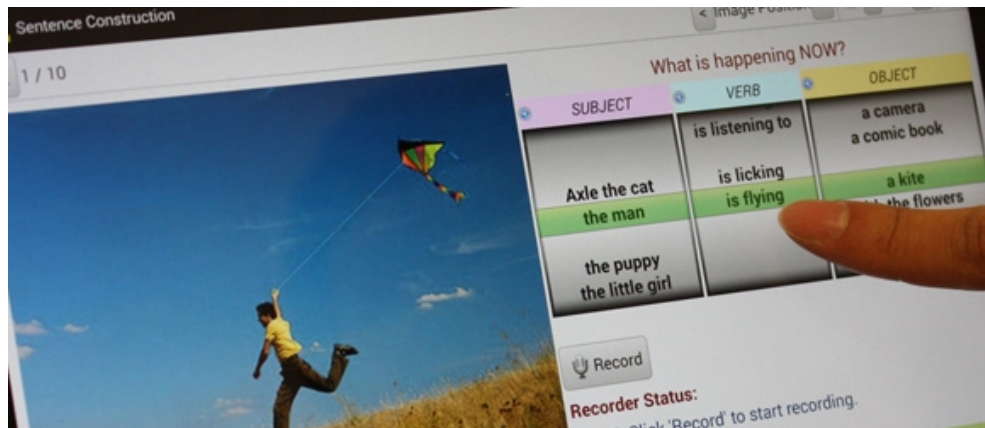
Sentence Construction

< Image Positi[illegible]

1 / 10

What is happening NOW?

| SUBJECT | VERB | OBJECT |
|---|---|---|
| | is listening to | a camera |
| | | a comic book |
| Axle the cat | is licking | |
| the man | is flying | a kite |
| | | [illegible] the flowers |
| the puppy | | |
| the little girl | | |

Record

Recorder Status:

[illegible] Click 'Record' to start recording.